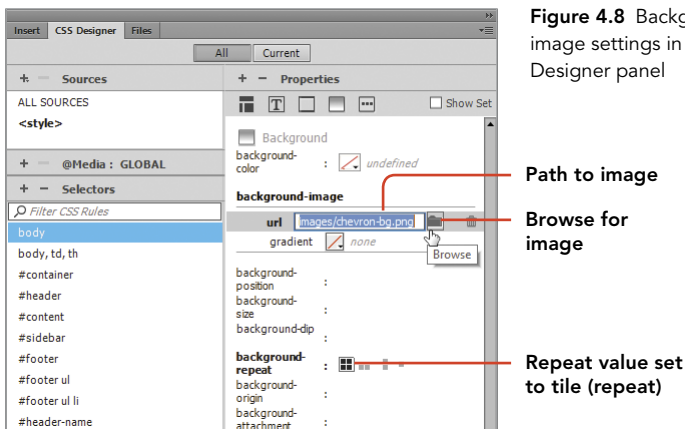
Insert CSS Designer Files

All Current

+ − Sources

ALL SOURCES

<style>

+ − @Media : GLOBAL

+ − Selectors

Filter CSS Rules

body

body, td, th

#container

#header

#content

#sidebar

#footer

#footer ul

#footer ul li

#header-name

+ − Properties

Show Set

Background

background-color : undefined

background-image

url images/chevron-bg.png

gradient none

Browse

background-position :

background-size :

background-clip

background-repeat :

background-origin :

background-attachment

Figure 4.8 Backg image settings in Designer panel

Path to image

Browse for image

Repeat value set to tile (repeat)